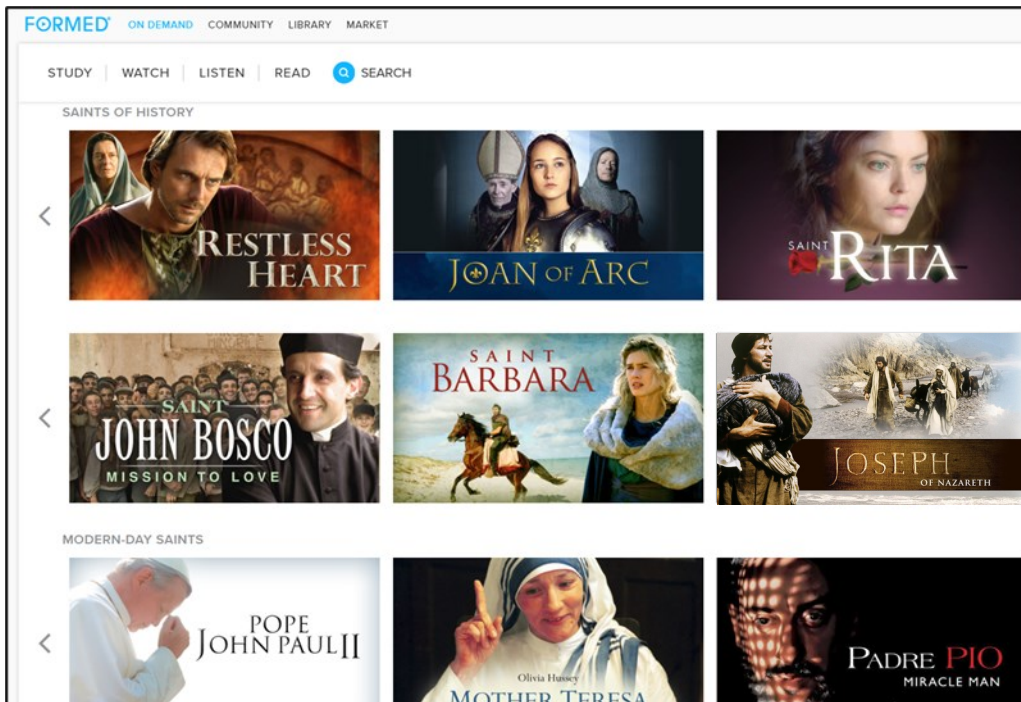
FORMED ON DEMAND COMMUNITY LIBRARY MARKET

STUDY | WATCH | LISTEN | READ SEARCH

SAINTS OF HISTORY

RESTLESS HEART

JOAN OF ARC

SAINT RITA

SAINT JOHN BOSCO MISSION TO LOVE

SAINT BARBARA

JOSEPH OF NAZARETH

MODERN-DAY SAINTS

POPE JOHN PAUL II

Olivia Hussey MOTHER TERESA

PADRE PIO MIRACLE MAN